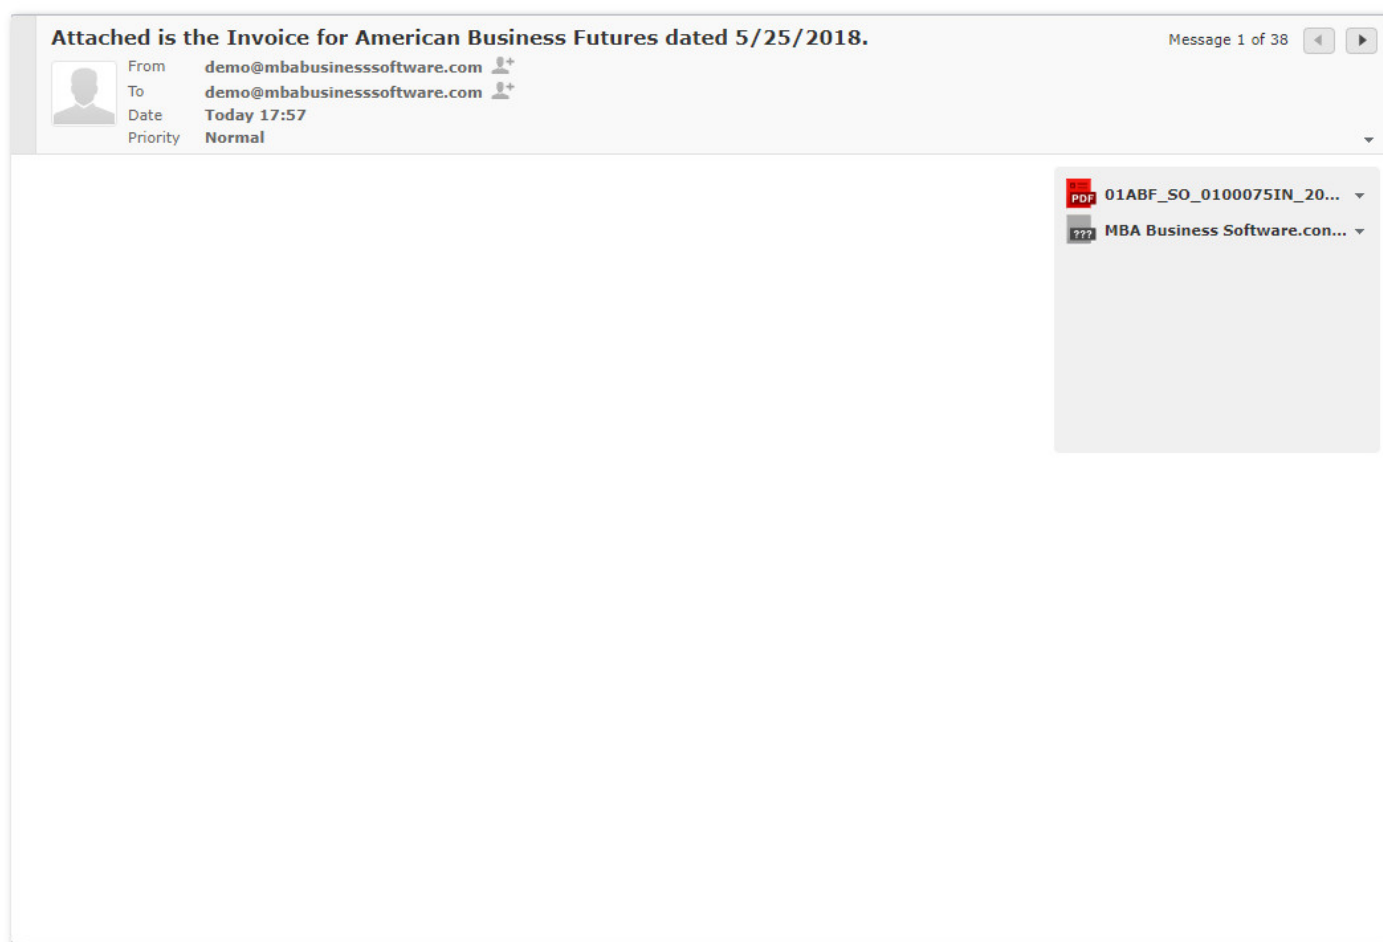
Attached is the Invoice for American Business Futures dated 5/25/2018.

Message 1 of 38

From demo@mbabusinesssoftware.com
To demo@mbabusinesssoftware.com
Date Today 17:57
Priority Normal

PDF 01ABF_SO_0100075IN_20...
??? MBA Business Software.con...